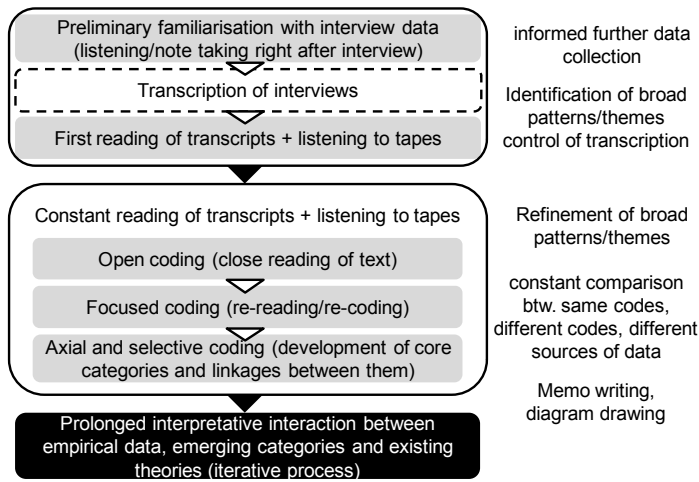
Preliminary familiarisation with interview data (listening/note taking right after interview)

Transcription of interviews

First reading of transcripts + listening to tapes

informed further data collection

Identification of broad patterns/themes control of transcription

Constant reading of transcripts + listening to tapes

Open coding (close reading of text)

Focused coding (re-reading/re-coding)

Axial and selective coding (development of core categories and linkages between them)

Refinement of broad patterns/themes

constant comparison btw. same codes, different codes, different sources of data

Memo writing, diagram drawing

Prolonged interpretative interaction between empirical data, emerging categories and existing theories (iterative process)